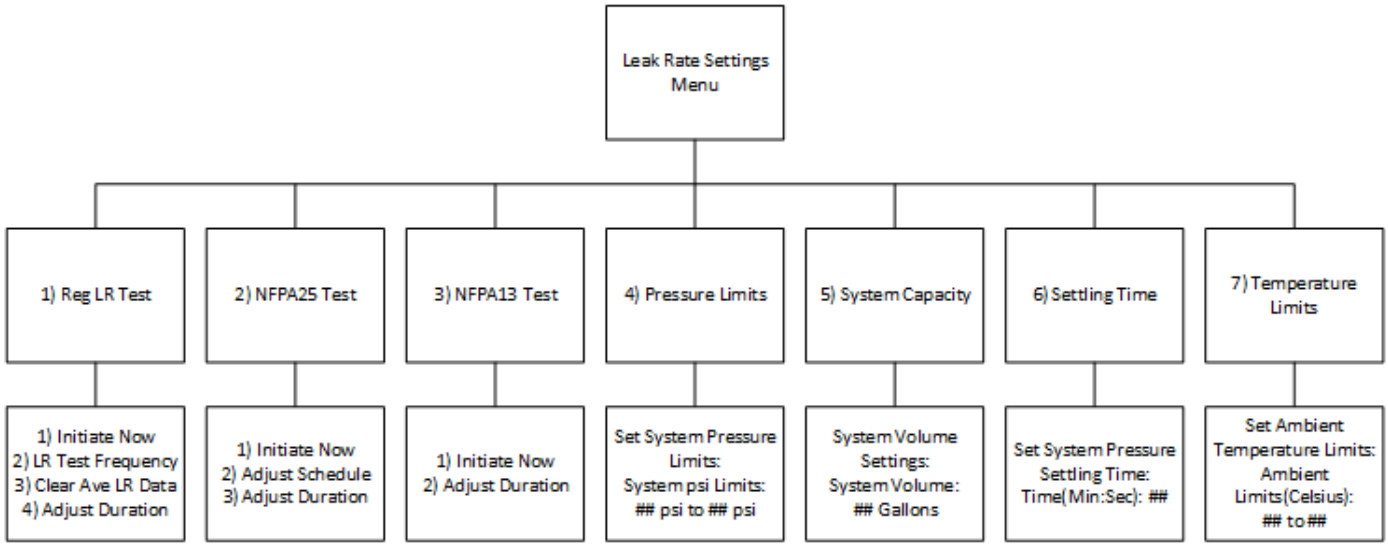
Leak Rate Settings Menu

1) Reg LR Test

1) Initiate Now
2) LR Test Frequency
3) Clear Ave LR Data
4) Adjust Duration

2) NFPA25 Test

1) Initiate Now
2) Adjust Schedule
3) Adjust Duration

3) NFPA13 Test

1) Initiate Now
2) Adjust Duration

4) Pressure Limits

Set System Pressure Limits:
System psi Limits:
## psi to ## psi

5) System Capacity

System Volume Settings:
System Volume:
## Gallons

6) Settling Time

Set System Pressure Settling Time:
Time(Min:Sec): ##

7) Temperature Limits

Set Ambient Temperature Limits:
Ambient Limits(Celsius):
## to##